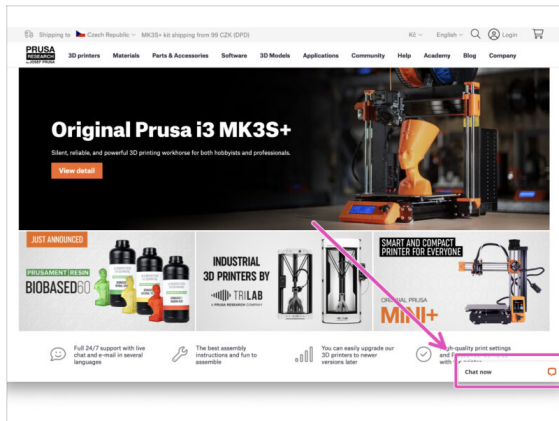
Shipping to Czech Republic MK3S+ kit shipping from 99 CZK (DPD)

Kč English Login

PRUSA RESEARCH by JOSEF PRUSA

3D printers Materials Parts & Accessories Software 3D Models Applications Community Help Academy Blog Company

Original Prusa i3 MK3S+

Silent, reliable, and powerful 3D printing workhorse for both hobbyists and professionals.

View detail

JUST ANNOUNCED

PRUSAMENT RESIN BIOBASED60

INDUSTRIAL 3D PRINTERS BY TRILAB A PRUSA RESEARCH COMPANY

SMART AND COMPACT PRINTER FOR EVERYONE

ORIGINAL PRUSA MINI+

Full 24/7 support with live chat and e-mail in several languages

The best assembly instructions and fun to assemble

You can easily upgrade our 3D printers to newer versions later

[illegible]h-quality print settings and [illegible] with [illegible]

Chat now